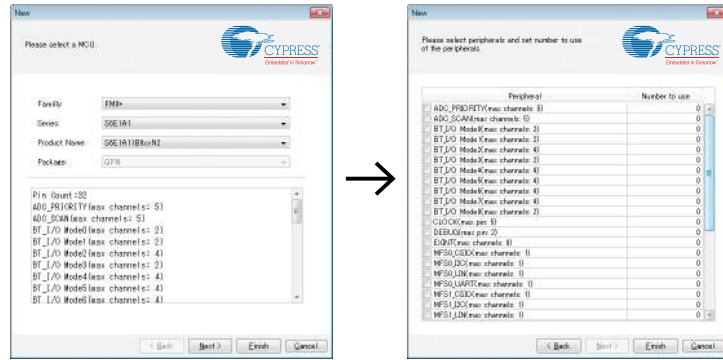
New

Please select a MCU.

CYPRESS
Embedded in Tomorrow

Family: FM4
Series: S6E1A1
Product Name: S6E1A11B0xxN2
Package: QFN

Pin Count:32
ADC_PRIORITY(max channels: 5)
ADC_SCAN(max channels: 5)
BT_I/O Mode0(max channels: 2)
BT_I/O Mode1(max channels: 2)
BT_I/O Mode2(max channels: 4)
BT_I/O Mode3(max channels: 2)
BT_I/O Mode4(max channels: 4)
BT_I/O Mode5(max channels: 4)
BT_I/O Mode6(max channels: 4)

< Back Next > Finish Cancel

New

Please select peripherals and set number to use of the peripherals.

CYPRESS
Embedded in Tomorrow

| Peripheral | Number to use |
|---|---|
| ADC_PRIORITY(max channels: 5) | 0 |
| ADC_SCAN(max channels: 5) | 0 |
| BT_I/O Mode0(max channels: 2) | 0 |
| BT_I/O Mode1(max channels: 2) | 0 |
| BT_I/O Mode2(max channels: 4) | 0 |
| BT_I/O Mode3(max channels: 2) | 0 |
| BT_I/O Mode4(max channels: 4) | 0 |
| BT_I/O Mode5(max channels: 4) | 0 |
| BT_I/O Mode6(max channels: 4) | 0 |
| BT_I/O Mode7(max channels: 4) | 0 |
| BT_I/O Mode8(max channels: 2) | 0 |
| CLOCK(max pin: 5) | 0 |
| DEBUG(max pin: 2) | 0 |
| EXINT(max channels: 8) | 0 |
| MFS0_CSIO(max channels: 1) | 0 |
| MFS0_I2C(max channels: 1) | 0 |
| MFS0_LIN(max channels: 1) | 0 |
| MFS0_UART(max channels: 1) | 0 |
| MFS1_CSIO(max channels: 1) | 0 |
| MFS1_I2C(max channels: 1) | 0 |
| MFS1_LIN(max channels: 1) | 0 |

< Back Next > Finish Cancel